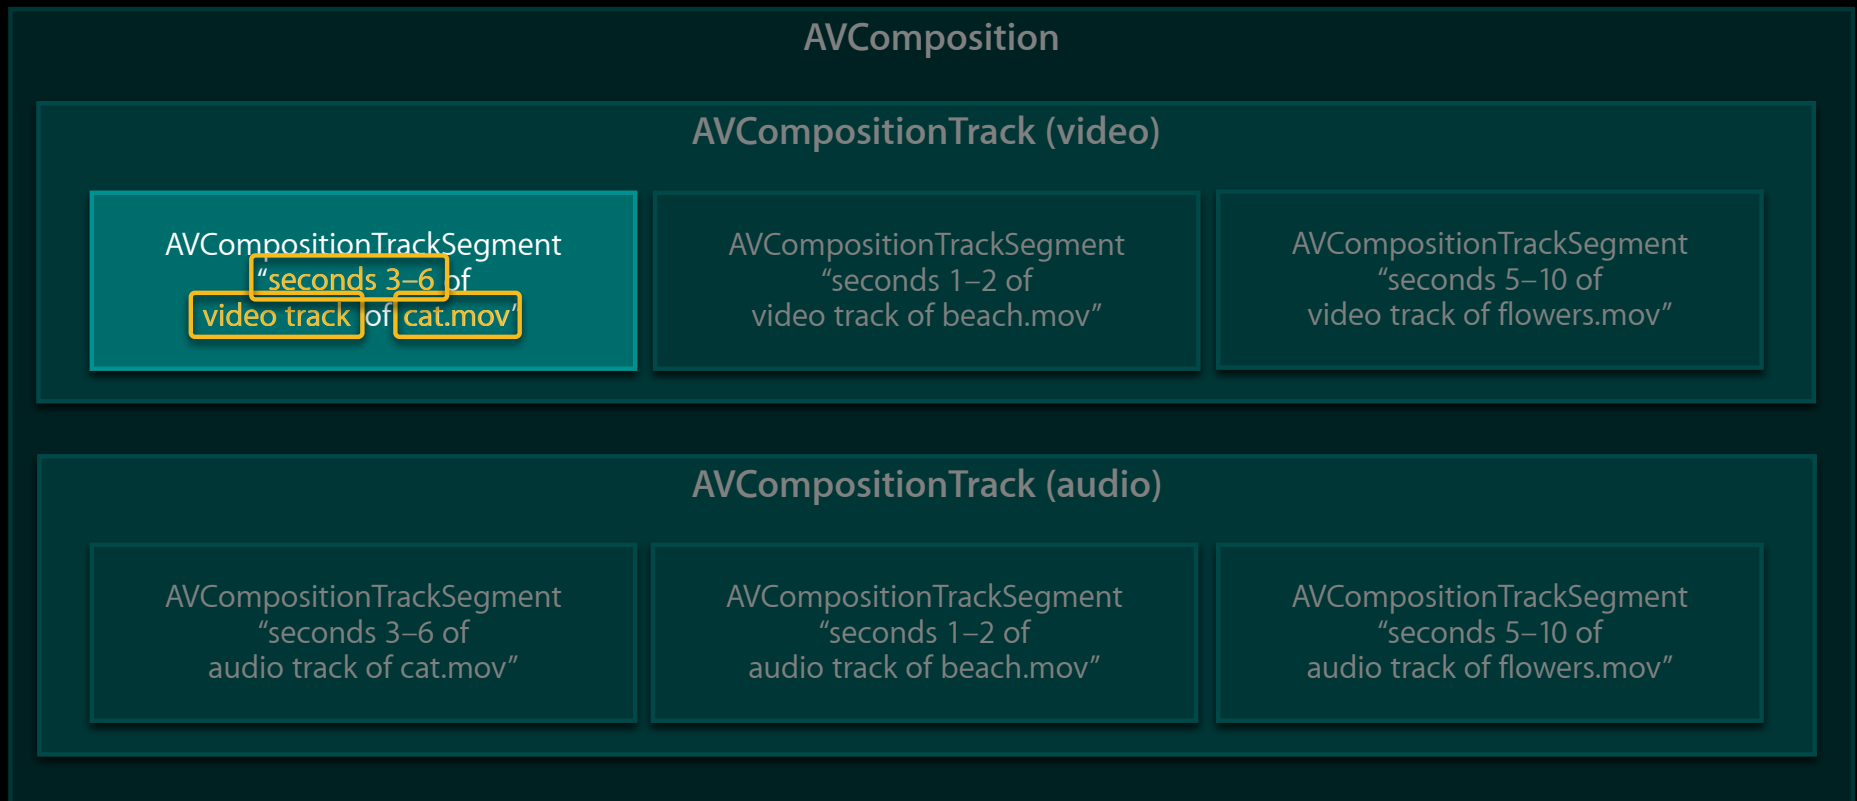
AVComposition

AVCompositionTrack (video)

AVCompositionTrackSegment “seconds 3–6 of video track of cat.mov”

AVCompositionTrackSegment “seconds 1–2 of video track of beach.mov”

AVCompositionTrackSegment “seconds 5–10 of video track of flowers.mov”

AVCompositionTrack (audio)

AVCompositionTrackSegment “seconds 3–6 of audio track of cat.mov”

AVCompositionTrackSegment “seconds 1–2 of audio track of beach.mov”

AVCompositionTrackSegment “seconds 5–10 of audio track of flowers.mov”